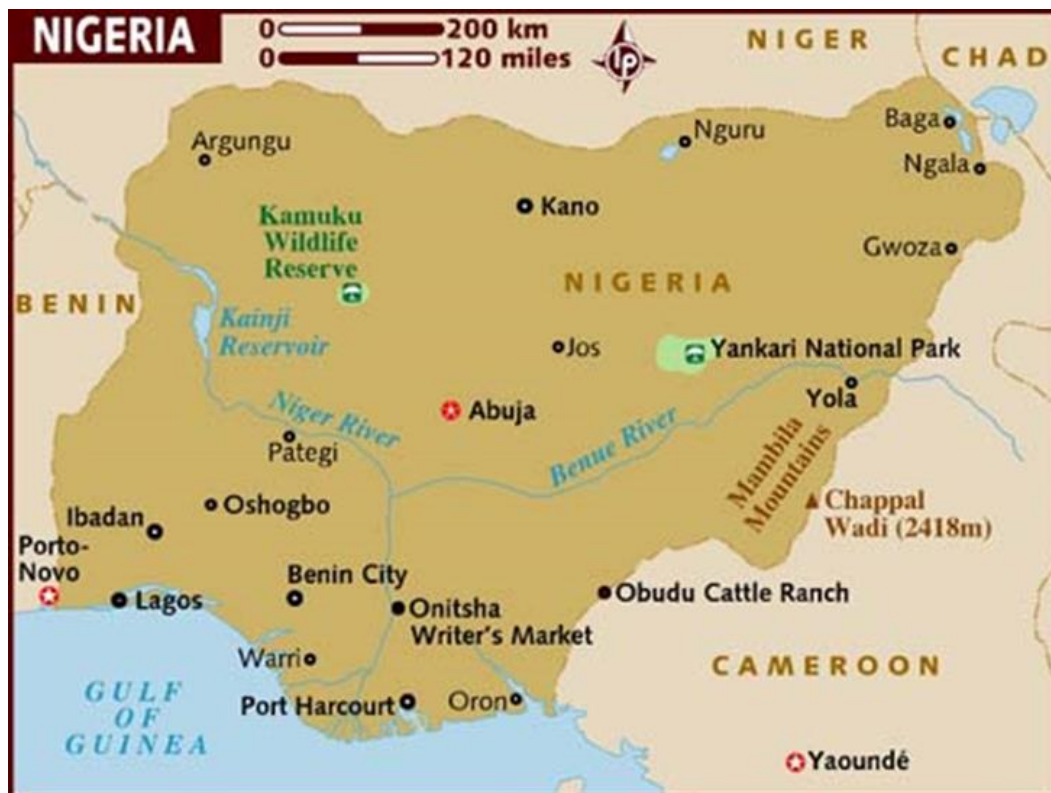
NIGERIA
0 200 km
0 120 miles
LP
NIGER
CHAD
Argungu
Nguru
Baga
Ngala
Kano
Kamuku Wildlife Reserve
Gwoza
NIGERIA
BENIN
Kainji Reservoir
Jos
Yankari National Park
Yola
Abuja
Niger River
Pategi
Benue River
Mambila Mountains
Chappal Wadi (2418m)
Oshogbo
Ibadan
Porto-Novo
Lagos
Benin City
Onitsha Writer's Market
Obudu Cattle Ranch
Warri
CAMEROON
GULF OF GUINEA
Port Harcourt
Oron
Yaoundé